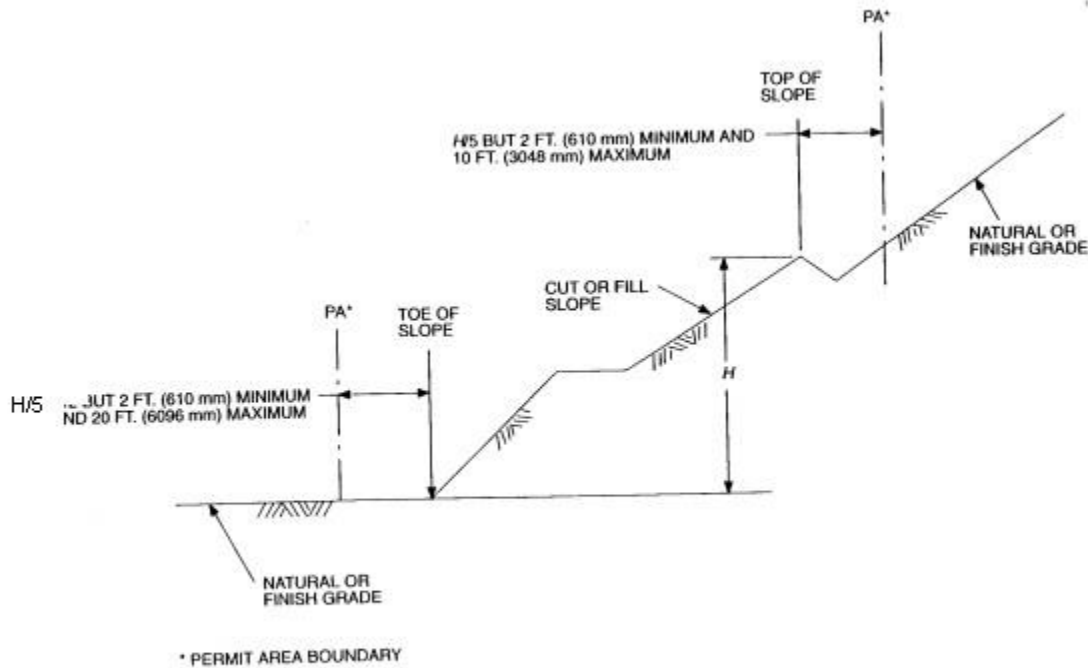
PA*

TOP OF SLOPE

H/5 BUT 2 FT. (610 mm) MINIMUM AND 10 FT. (3048 mm) MAXIMUM

NATURAL OR FINISH GRADE

CUT OR FILL SLOPE

PA*

TOE OF SLOPE

H/5 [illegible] BUT 2 FT. (610 mm) MINIMUM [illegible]ND 20 FT. (6096 mm) MAXIMUM

H

NATURAL OR FINISH GRADE

* PERMIT AREA BOUNDARY